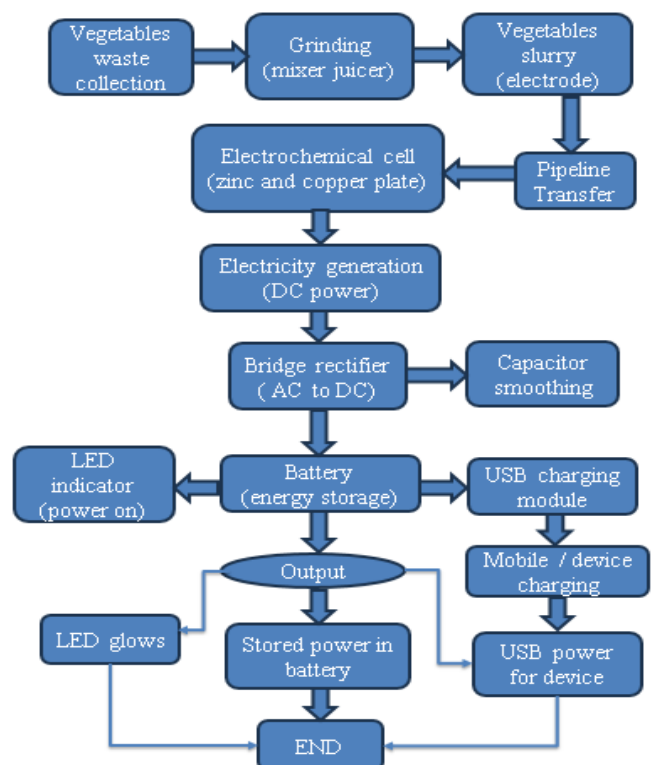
Vegetables waste collection

Grinding (mixer juicer)

Vegetables slurry (electrode)

Pipeline Transfer

Electrochemical cell (zinc and copper plate)

Electricity generation (DC power)

Bridge rectifier ( AC to DC)

Capacitor smoothing

LED indicator (power on)

Battery (energy storage)

USB charging module

Mobile / device charging

Output

LED glows

Stored power in battery

USB power for device

END